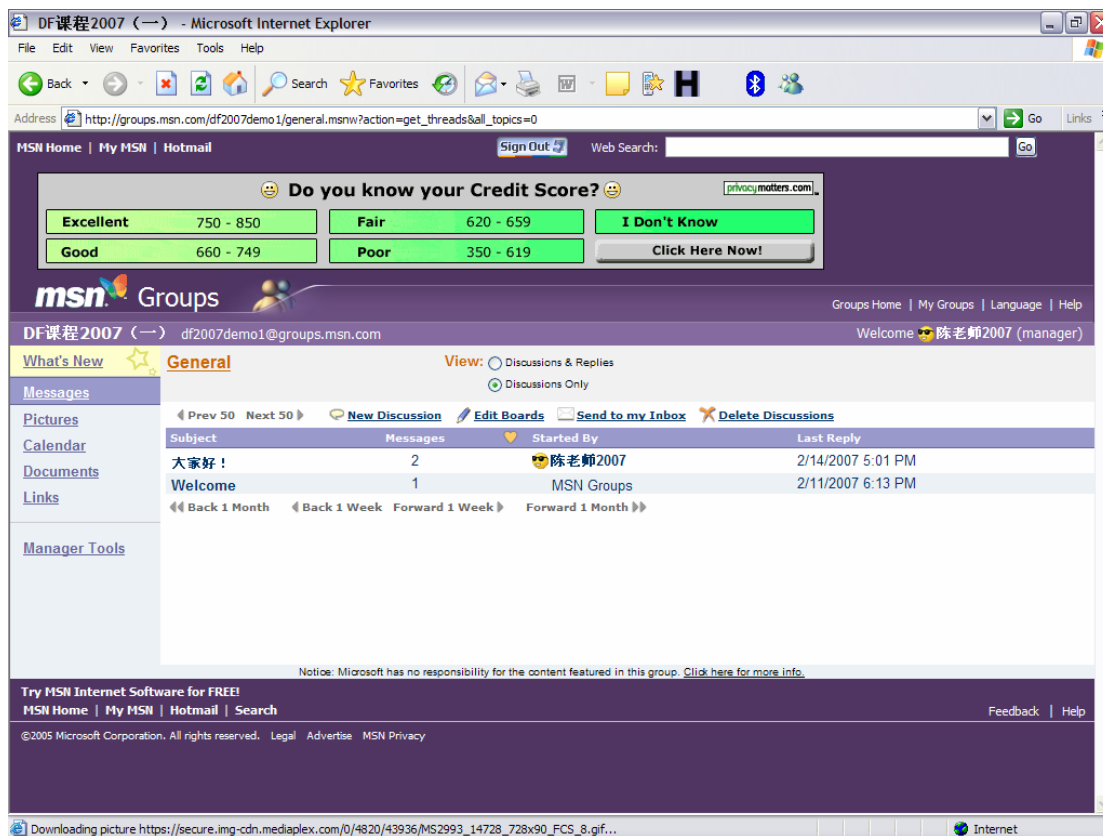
DF课程2007（一） - Microsoft Internet Explorer

File Edit View Favorites Tools Help

Back Search Favorites

Address http://groups.msn.com/df2007demo1/general.msnw?action=get_threads&all_topics=0 Go Links

MSN Home | My MSN | Hotmail Sign Out Web Search: Go

Do you know your Credit Score? privacymatters.com

| Excellent | 750 - 850 | Fair | 620 - 659 | I Don't Know |
|---|---|---|---|---|
| Good | 660 - 749 | Poor | 350 - 619 | Click Here Now! |

msn Groups

Groups Home | My Groups | Language | Help

DF课程2007（一） df2007demo1@groups.msn.com

Welcome 陈老师2007 (manager)

What's New

Messages

Pictures

Calendar

Documents

Links

Manager Tools

General

View: Discussions & Replies
Discussions Only

Prev 50 Next 50 New Discussion Edit Boards Send to my Inbox Delete Discussions

| Subject | Messages | Started By | Last Reply |
|---|---|---|---|
| 大家好！ | 2 | 陈老师2007 | 2/14/2007 5:01 PM |
| Welcome | 1 | MSN Groups | 2/11/2007 6:13 PM |

Back 1 Month Back 1 Week Forward 1 Week Forward 1 Month

Notice: Microsoft has no responsibility for the content featured in this group. Click here for more info.

Try MSN Internet Software for FREE!

MSN Home | My MSN | Hotmail | Search

Feedback | Help

©2005 Microsoft Corporation. All rights reserved. Legal Advertise MSN Privacy

Downloading picture https://secure.img-cdn.mediaplex.com/0/4820/43936/MS2993_14728_728x90_FCS_8.gif...

Internet